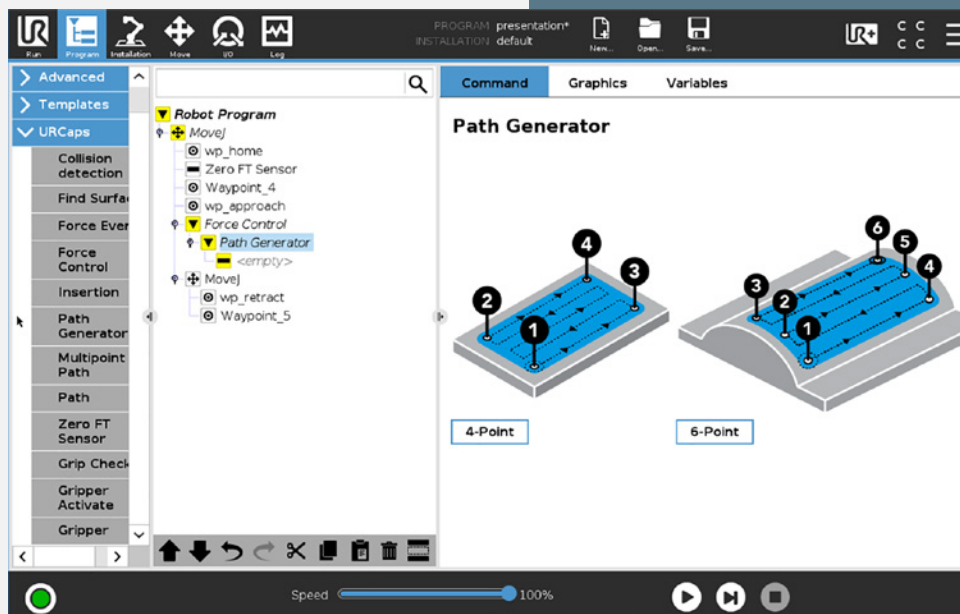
Run Program Installation Move I/O Log

PROGRAM presentation*
INSTALLATION default

New... Open... Save...

C C
C C

Advanced
Templates
URCaps
Collision detection
Find Surfac
Force Ever
Force Control
Insertion
Path Generator
Multipoint Path
Path
Zero FT Sensor
Grip Check
Gripper Activate
Gripper

Robot Program
MoveJ
wp_home
Zero FT Sensor
Waypoint_4
wp_approach
Force Control
Path Generator
<empty>
MoveJ
wp_retract
Waypoint_5

Command Graphics Variables

Path Generator

2 4 3 1

3 2 6 5 4 1

4-Point 6-Point

Speed 100%